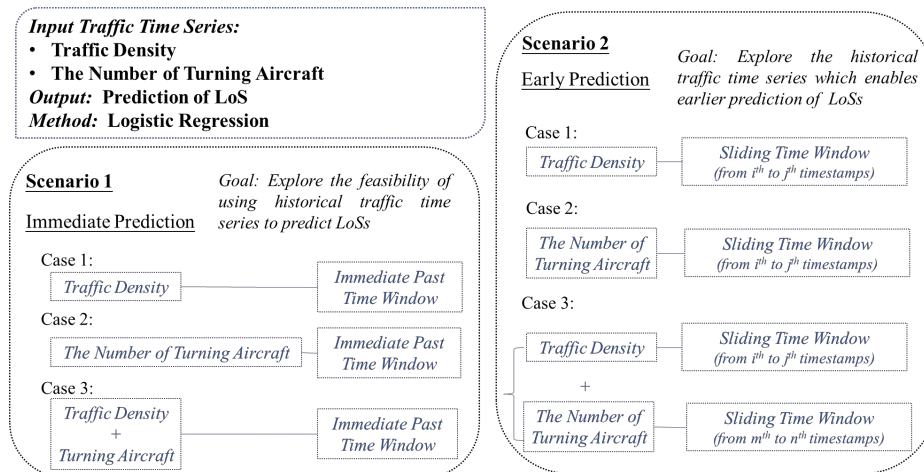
*Input Traffic Time Series:*
- **Traffic Density**
- **The Number of Turning Aircraft**

***Output:*** **Prediction of LoS**
***Method:*** **Logistic Regression**

**Scenario 1**
Immediate Prediction

*Goal: Explore the feasibility of using historical traffic time series to predict LoSs*

Case 1:
*Traffic Density* — *Immediate Past Time Window*

Case 2:
*The Number of Turning Aircraft* — *Immediate Past Time Window*

Case 3:
*Traffic Density + Turning Aircraft* — *Immediate Past Time Window*

**Scenario 2**
Early Prediction

*Goal: Explore the historical traffic time series which enables earlier prediction of LoSs*

Case 1:
*Traffic Density* — *Sliding Time Window (from $i^{th}$ to $j^{th}$ timestamps)*

Case 2:
*The Number of Turning Aircraft* — *Sliding Time Window (from $i^{th}$ to $j^{th}$ timestamps)*

Case 3:
*Traffic Density* — *Sliding Time Window (from $i^{th}$ to $j^{th}$ timestamps)*
+
*The Number of Turning Aircraft* — *Sliding Time Window (from $m^{th}$ to $n^{th}$ timestamps)*